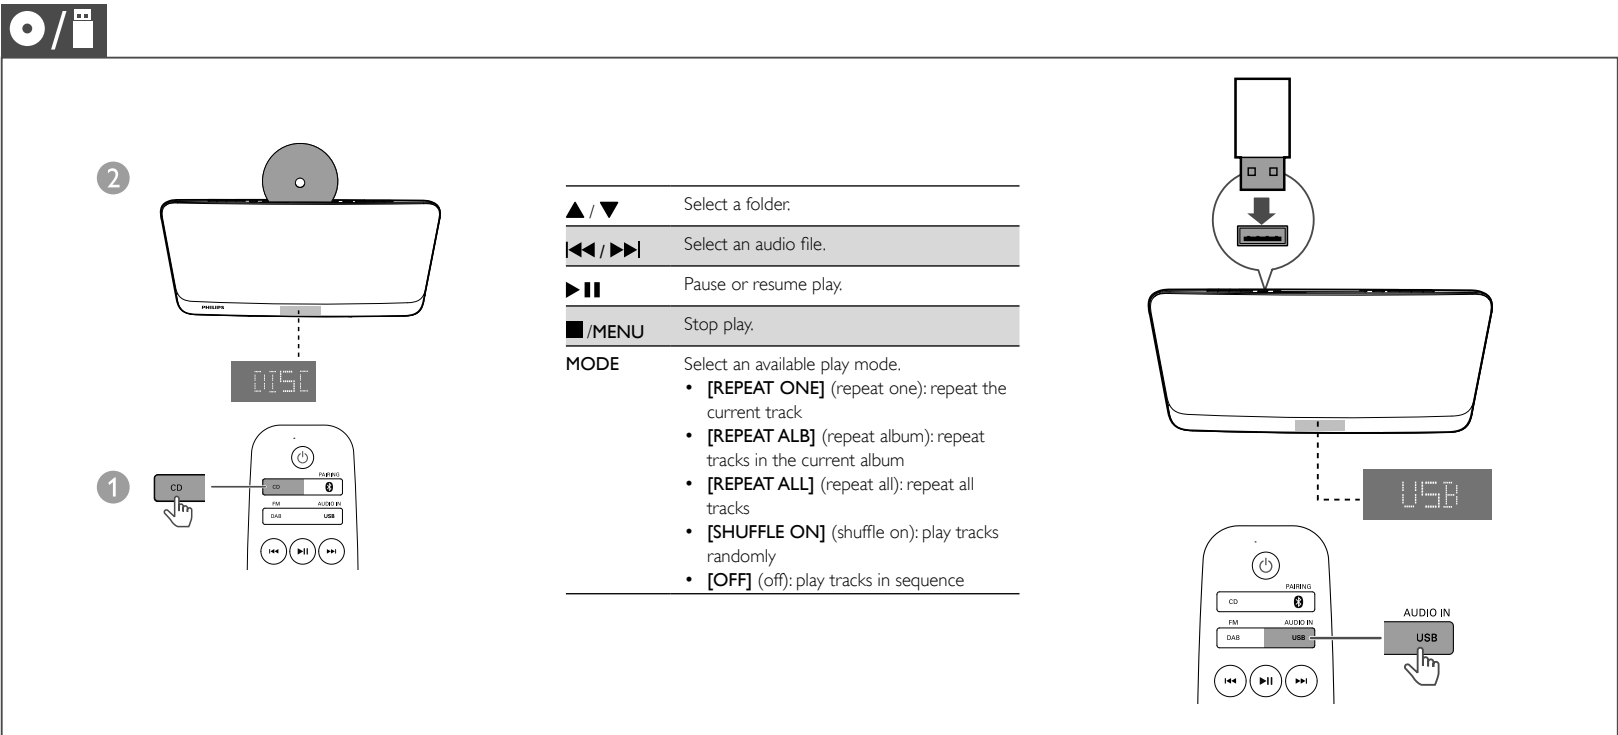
2

PHILIPS

DISC

1

CD

PAIRING
CD
FM AUDIO IN
DAB USB

| | |
|---|---|
| ▲ / ▼ | Select a folder. |
| ⏮ / ⏭ | Select an audio file. |
| ▶❙❙ | Pause or resume play. |
| ■/MENU | Stop play. |
| MODE | Select an available play mode. • **[REPEAT ONE]** (repeat one): repeat the current track • **[REPEAT ALB]** (repeat album): repeat tracks in the current album • **[REPEAT ALL]** (repeat all): repeat all tracks • **[SHUFFLE ON]** (shuffle on): play tracks randomly • **[OFF]** (off): play tracks in sequence |

USB

PAIRING
CD
FM AUDIO IN
DAB USB

AUDIO IN
USB